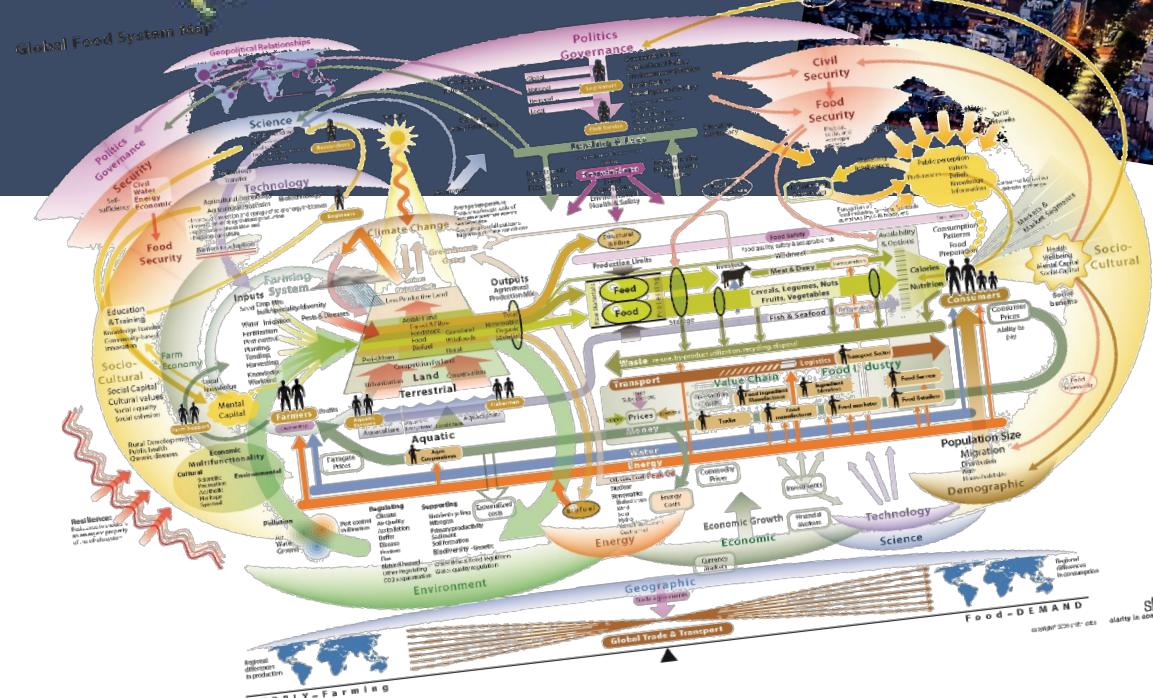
Global Food System Map

Geopolitical Relationships

Politics Governance

Civil Security

Food Security

Science

Politics Governance

Security
Self-sufficiency
Civil
Water
Energy
Economic

Food Security

Technology

Climate Change

Farming System

Inputs

Outputs

Education & Training

Socio-Cultural
Social Capital
Cultural values
Social equality
Social cohesion

Farm Economy

Mental Capital

Farmers

Land
Terrestrial

Aquatic

Rural Development
Economic Multifunctionality
Cultural
Environmental

Resilience

Pollution

Environment

Regulating

Supporting

Biodiversity

Biofuel

Energy

Economic Growth

Economic

Technology

Science

Geographic

Global Trade & Transport

Food-DEMAND

Food Safety

Meat & Dairy

Cereals, Legumes, Nuts
Fruits, Vegetables

Fish & Seafood

Feed

Food

Production Limits

Storage

Waste

Transport

Value Chain

Food Industry

Prices

Money

Water

Energy

Food Service

Food Retailers

Food marketer

Consumers

Consumer Prices

Ability to pay

Calories

Nutrition

Consumption Patterns
Food Preparation

Availability & Options

Socio-Cultural

Health
Wellbeing
Mental Capital
Social Capital

Population Size
Migration

Demographic

Commodity Prices

Energy Costs

Investments

Financial Markets

Currency

Farmgate Prices

Externalized costs

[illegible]